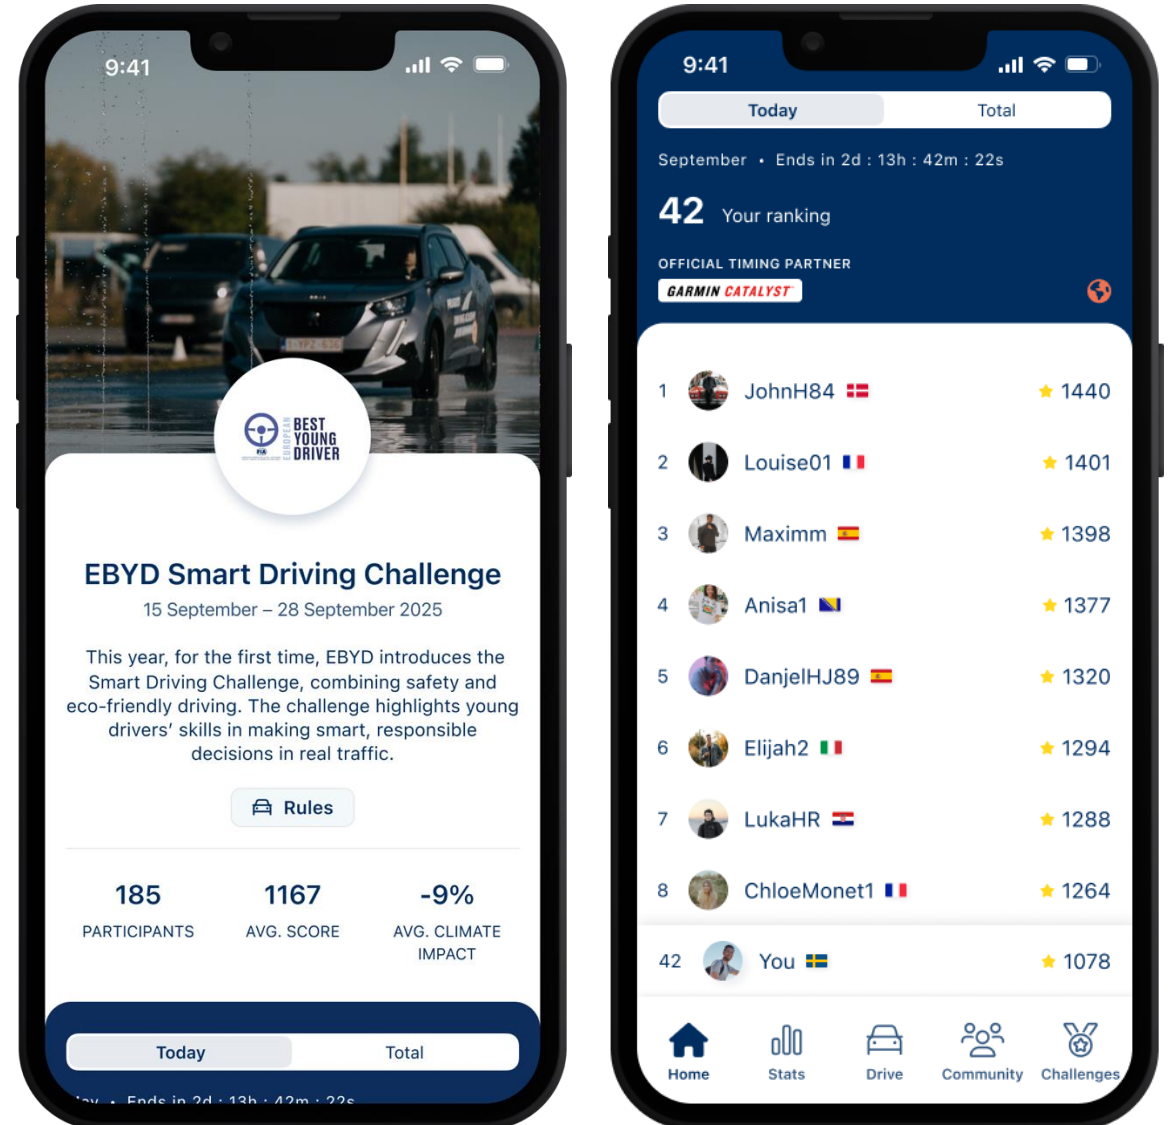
9:41

EUROPEAN BEST YOUNG DRIVER

EBYD Smart Driving Challenge

15 September – 28 September 2025

This year, for the first time, EBYD introduces the Smart Driving Challenge, combining safety and eco-friendly driving. The challenge highlights young drivers' skills in making smart, responsible decisions in real traffic.

Rules

185 PARTICIPANTS

1167 AVG. SCORE

-9% AVG. CLIMATE IMPACT

Today Total

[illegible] • Ends in 2d : 13h : 42m : 22s

9:41

Today Total

September • Ends in 2d : 13h : 42m : 22s

42 Your ranking

OFFICIAL TIMING PARTNER

GARMIN CATALYST

| 1 | JohnH84 | 1440 |
|---|---|---|
| 2 | Louise01 | 1401 |
| 3 | Maximm | 1398 |
| 4 | Anisa1 | 1377 |
| 5 | DanjelHJ89 | 1320 |
| 6 | Elijah2 | 1294 |
| 7 | LukaHR | 1288 |
| 8 | ChloeMonet1 | 1264 |
| 42 | You | 1078 |

Home Stats Drive Community Challenges